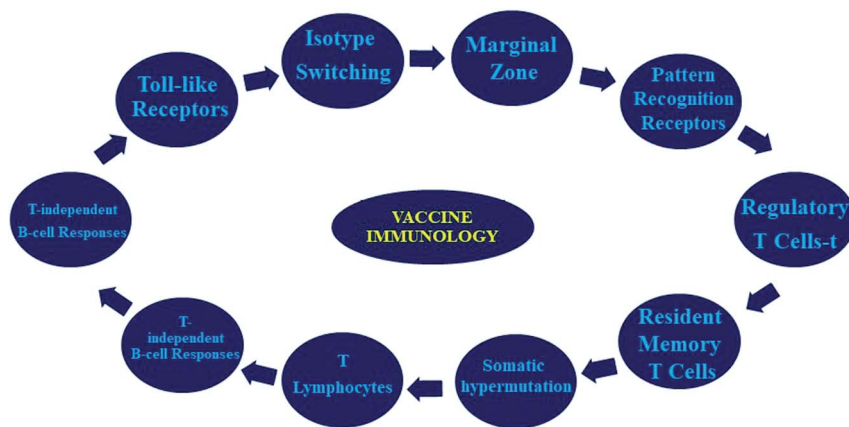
Isotype Switching

Marginal Zone

Pattern Recognition Receptors

Regulatory T Cells-t

Resident Memory T Cells

Somatic hypermutation

T Lymphocytes

T-independent B-cell Responses

T-independent B-cell Responses

Toll-like Receptors

VACCINE IMMUNOLOGY